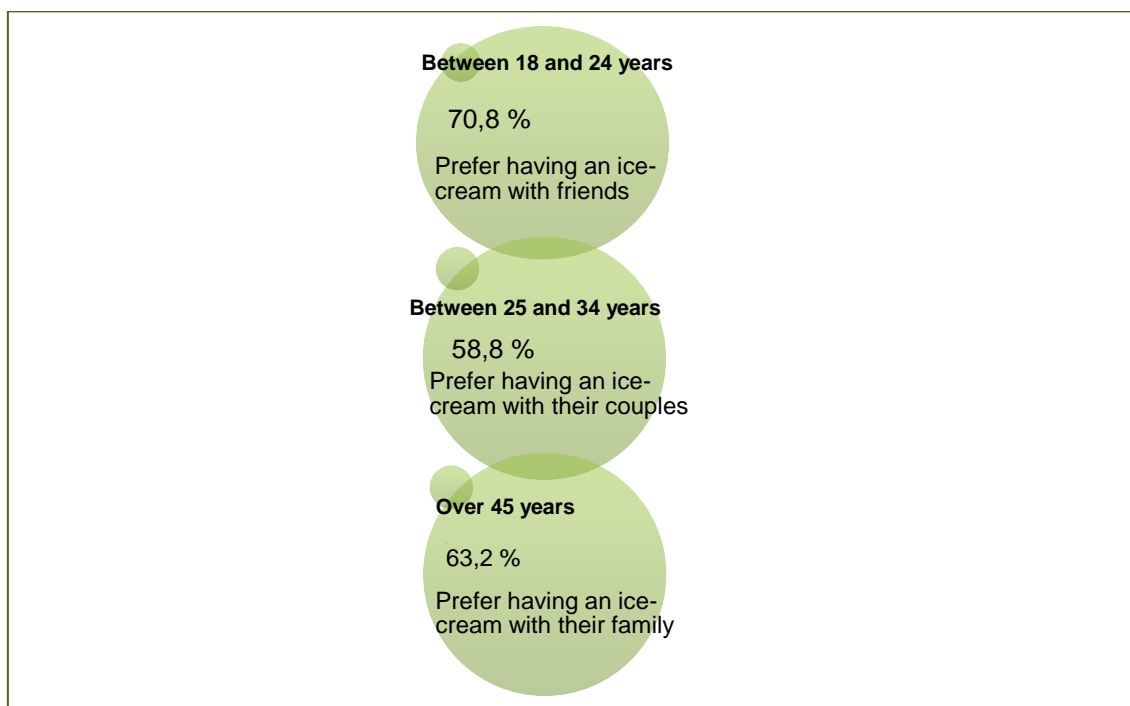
**Between 18 and 24 years**

70,8 %

Prefer having an ice-cream with friends

**Between 25 and 34 years**

58,8 %

Prefer having an ice-cream with their couples

**Over 45 years**

63,2 %

Prefer having an ice-cream with their family